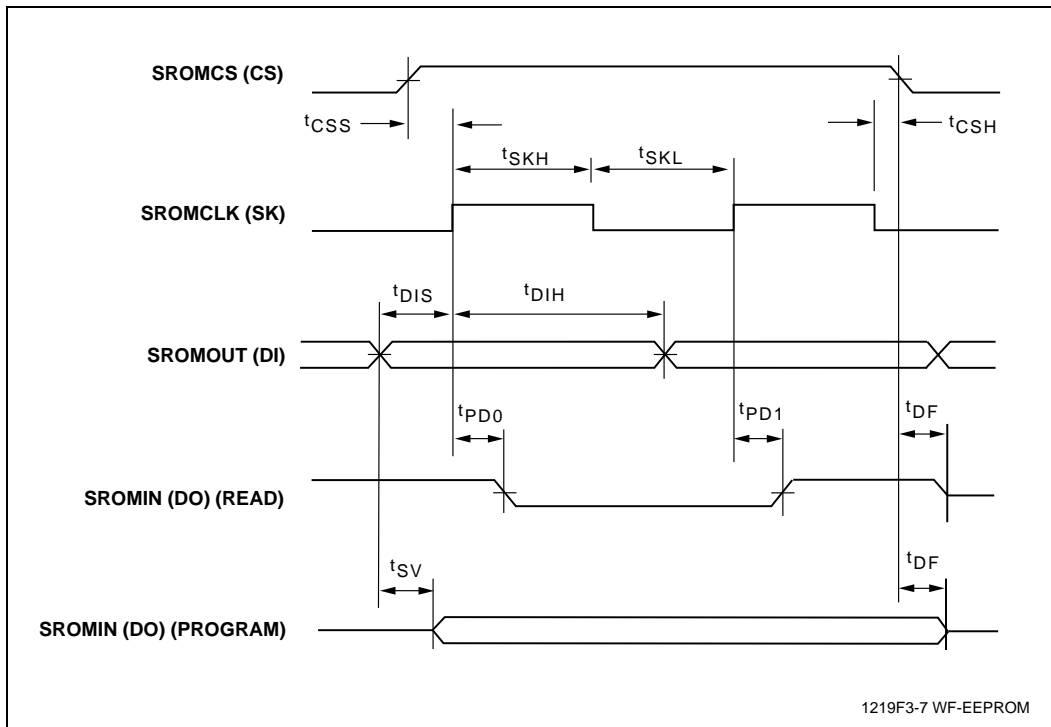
SROMCS (CS)

$t_{CSS}$

$t_{CSH}$

$t_{SKH}$

$t_{SKL}$

SROMCLK (SK)

$t_{DIS}$

$t_{DIH}$

SROMOUT (DI)

$t_{PD0}$

$t_{PD1}$

$t_{DF}$

SROMIN (DO) (READ)

$t_{SV}$

$t_{DF}$

SROMIN (DO) (PROGRAM)

1219F3-7 WF-EEPROM